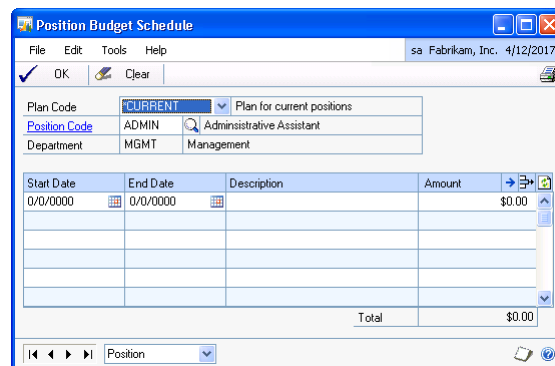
Position Budget Schedule

File Edit Tools Help

sa Fabrikam, Inc. 4/12/2017

OK Clear

Plan Code *CURRENT Plan for current positions

Position Code ADMIN Adminsistrative Assistant

Department MGMT Management

| Start Date | End Date | Description | Amount |
|---|---|---|---|
| 0/0/0000 | 0/0/0000 | | $0.00 |
| | | | |
| | | | |
| | | | |
| | | | |
| | | | |

Total $0.00

Position